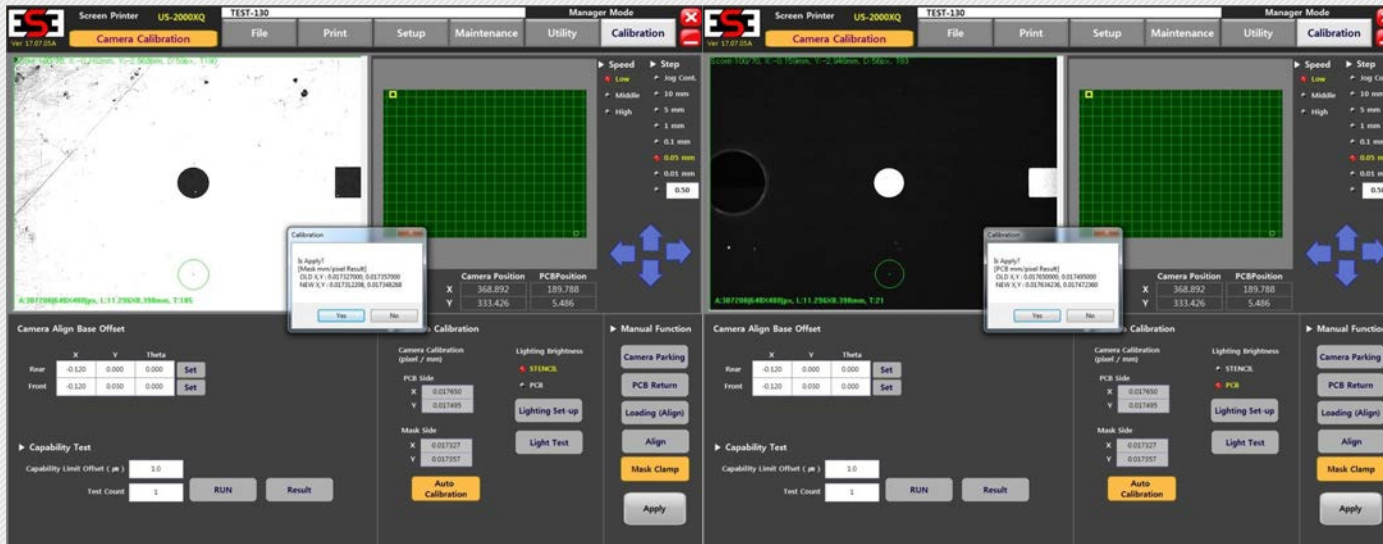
ESE Ver 17.07.05A

Screen Printer US-2000XQ

Camera Calibration

TEST-130

Manager Mode

File

Print

Setup

Maintenance

Utility

Calibration

Score:100/70, X:-0.102mm, Y:-2.960mm, D:56px, T:00

A:307200(640X480)px, L:11.296X8.398mm, T:185

Speed

Low

Middle

High

Step

Jog Cont.

10 mm

5 mm

1 mm

0.1 mm

0.05 mm

0.01 mm

0.50

Calibration

Is Apply?
[Mask mm/pixel Result]
OLD X,Y : 0.017327000, 0.017357000
NEW X,Y : 0.017312208, 0.017348268

Yes

No

| | Camera Position | PCBPosition |
|---|---|---|
| X | 368.892 | 189.788 |
| Y | 333.426 | 5.486 |

Camera Align Base Offset

| | X | Y | Theta | |
|---|---|---|---|---|
| Rear | -0.120 | 0.000 | 0.000 | Set |
| Front | -0.120 | 0.030 | 0.000 | Set |

Capability Test

Capability Limit Offset ( µm ) 10

Test Count 1

RUN

Result

Calibration

Camera Calibration (pixel / mm)

PCB Side

X 0.017650

Y 0.017495

Mask Side

X 0.017327

Y 0.017357

Auto Calibration

Lighting Brightness

STENCIL

PCB

Lighting Set-up

Light Test

Manual Function

Camera Parking

PCB Return

Loading (Align)

Align

Mask Clamp

Apply

ESE Ver 17.07.05A

Screen Printer US-2000XQ

Camera Calibration

TEST-130

Manager Mode

File

Print

Setup

Maintenance

Utility

Calibration

Score:100/70, X:-0.159mm, Y:-2.946mm, D:56px, T:83

A:307200(640X480)px, L:11.296X8.398mm, T:21

Speed

Low

Middle

High

Step

Jog Con

10 mm

5 mm

1 mm

0.1 mm

0.05 m

0.01 mm

0.5

Calibration

Is Apply?
[PCB mm/pixel Result]
OLD X,Y : 0.017650000, 0.017495000
NEW X,Y : 0.017634236, 0.017472380

Yes

No

| | Camera Position | PCBPosition |
|---|---|---|
| X | 368.892 | 189.788 |
| Y | 333.426 | 5.486 |

Camera Align Base Offset

| | X | Y | Theta | |
|---|---|---|---|---|
| Rear | -0.120 | 0.000 | 0.000 | Set |
| Front | -0.120 | 0.030 | 0.000 | Set |

Capability Test

Capability Limit Offset ( µm ) 10

Test Count 1

RUN

Result

Calibration

Camera Calibration (pixel / mm)

PCB Side

X 0.017650

Y 0.017495

Mask Side

X 0.017327

Y 0.017357

Auto Calibration

Lighting Brightness

STENCIL

PCB

Lighting Set-up

Light Test

Manual Function

Camera Parking

PCB Return

Loading (Align)

Align

Mask Clamp

Apply